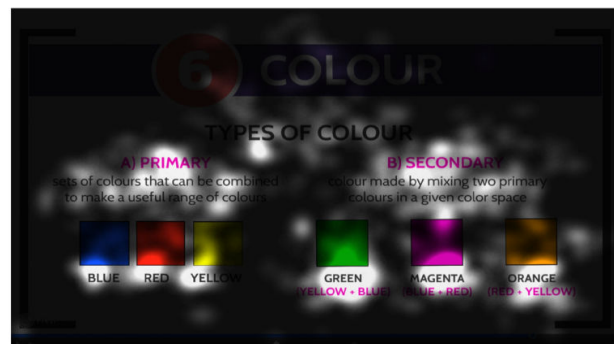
6 COLOUR

TYPES OF COLOUR

A) PRIMARY
sets of colours that can be combined to make a useful range of colours

BLUE
RED
YELLOW

B) SECONDARY
colour made by mixing two primary colours in a given color space

GREEN
(YELLOW + BLUE)

MAGENTA
(BLUE + RED)

ORANGE
(RED + YELLOW)